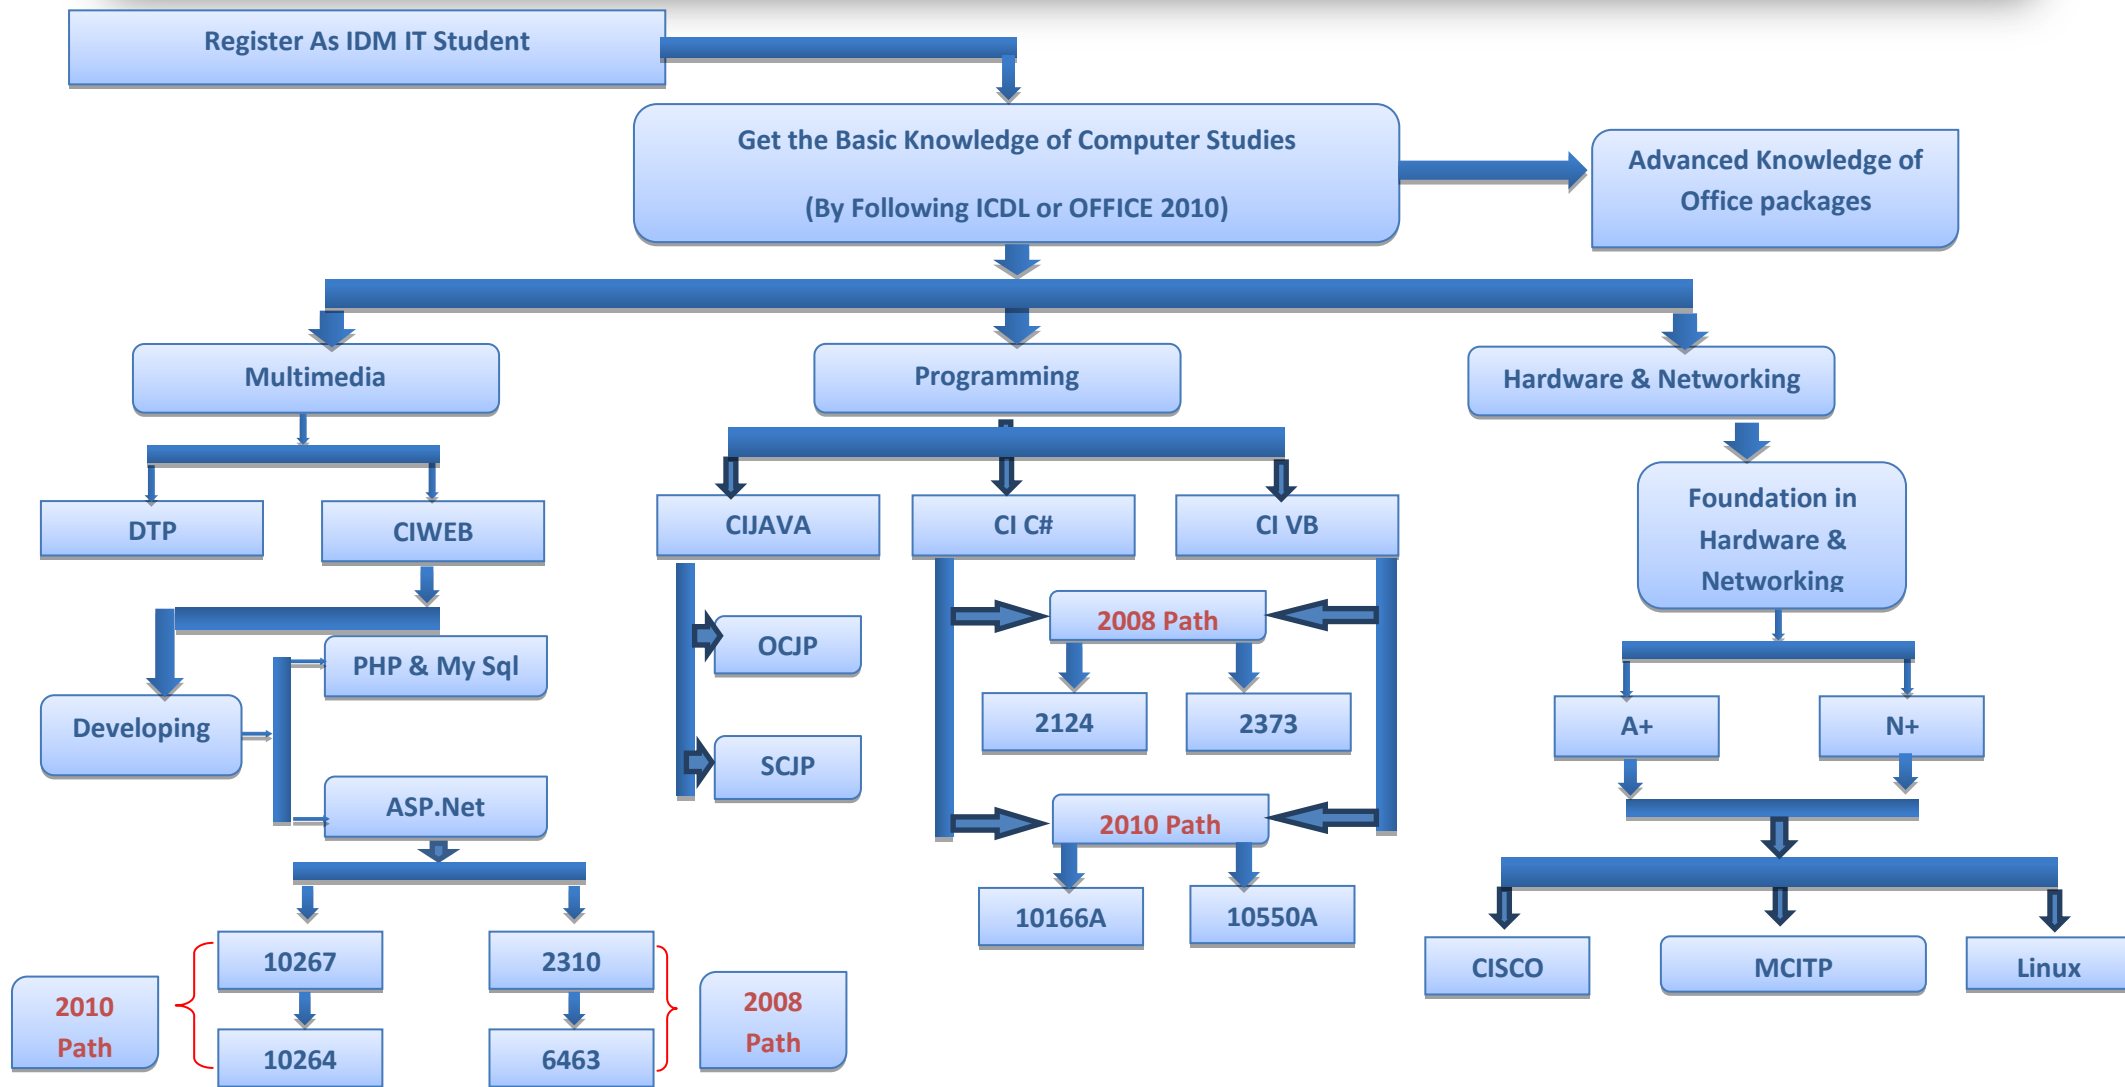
Register As IDM IT Student

Get the Basic Knowledge of Computer Studies

(By Following ICDL or OFFICE 2010)

Advanced Knowledge of Office packages

Multimedia

Programming

Hardware & Networking

DTP

CIWEB

CIJAVA

CI C#

CI VB

Foundation in Hardware & Networking

PHP & My Sql

Developing

ASP.Net

OCJP

SCJP

2008 Path

2124

2373

2010 Path

10166A

10550A

A+

N+

CISCO

MCITP

Linux

10267

10264

2310

6463

2010 Path

2008 Path